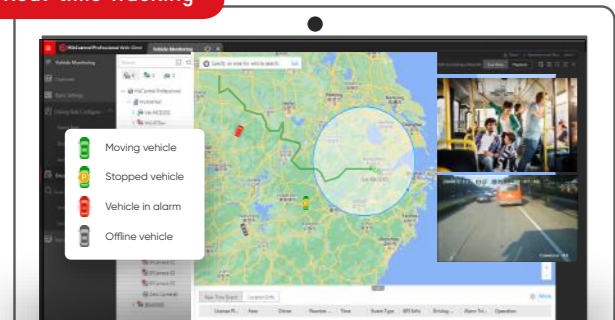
Real-time Tracking

HikCentral Professional Web Client
Vehicle Monitoring

Moving vehicle
Stopped vehicle
Vehicle in alarm
Offline vehicle

Real-Time Event
Location Info
License Pl...
Fees
Driver
Number...
Time
Event Type
GPS Info
Driving...
Alarm Tri...
Operation